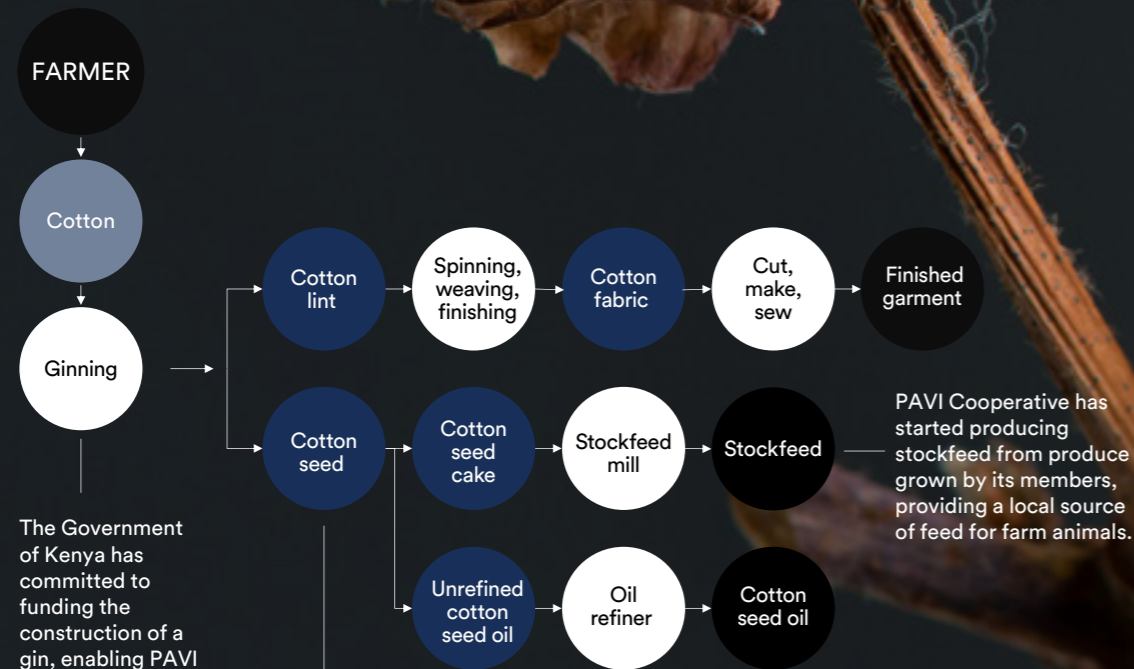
FARMER

Cotton

Ginning

Cotton lint

Spinning, weaving, finishing

Cotton fabric

Cut, make, sew

Finished garment

Cotton seed

Cotton seed cake

Stockfeed mill

Stockfeed

PAVI Cooperative has started producing stockfeed from produce grown by its members, providing a local source of feed for farm animals.

Unrefined cotton seed oil

Oil refiner

Cotton seed oil

The Government of Kenya has committed to funding the construction of a gin, enabling PAVI